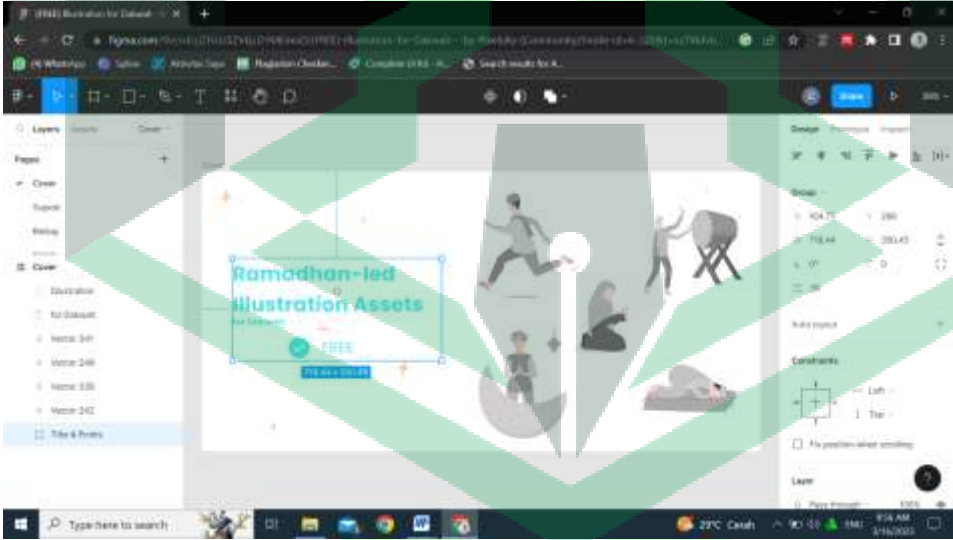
[FREE] Illustration for Dakwah

figma.com/file/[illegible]/[FREE]-Illustration-for-Dakwah

(4) WhatsApp Safari Arbeitsplatz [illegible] Complete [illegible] Search results for A...

Share

Layers Assets Cover

Pages

Cover

Support

Backup

Cover

Illustration

for Dakwah

Vector 341

Vector 346

Vector 339

Vector 342

Title & Points

Ramadhan-Ied

Illustration Assets

For Dakwah

FREE

718.44 × 203.45

Design Prototype Inspect

Group

X 104.75

Y 290

W 718.44

H 203.45

0°

0

Auto layout

Constraints

Left

Top

Fix position when scrolling

Layer

Pass through

100%

Type here to search

29°C Cerah

9:16 AM

3/16/2023